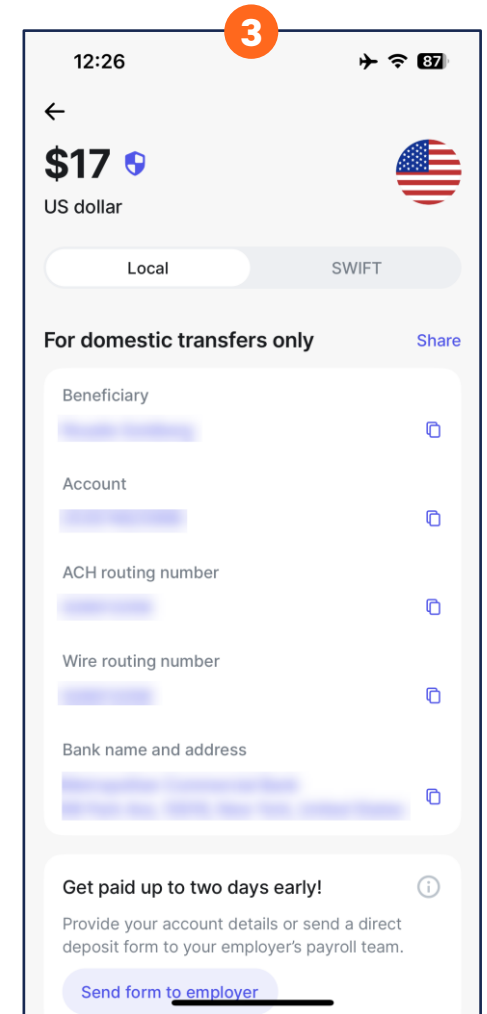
3

12:26

87

←

$17

US dollar

Local

SWIFT

For domestic transfers only

Share

Beneficiary

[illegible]

Account

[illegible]

ACH routing number

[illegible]

Wire routing number

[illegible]

Bank name and address

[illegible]

Get paid up to two days early!

Provide your account details or send a direct deposit form to your employer's payroll team.

Send form to employer